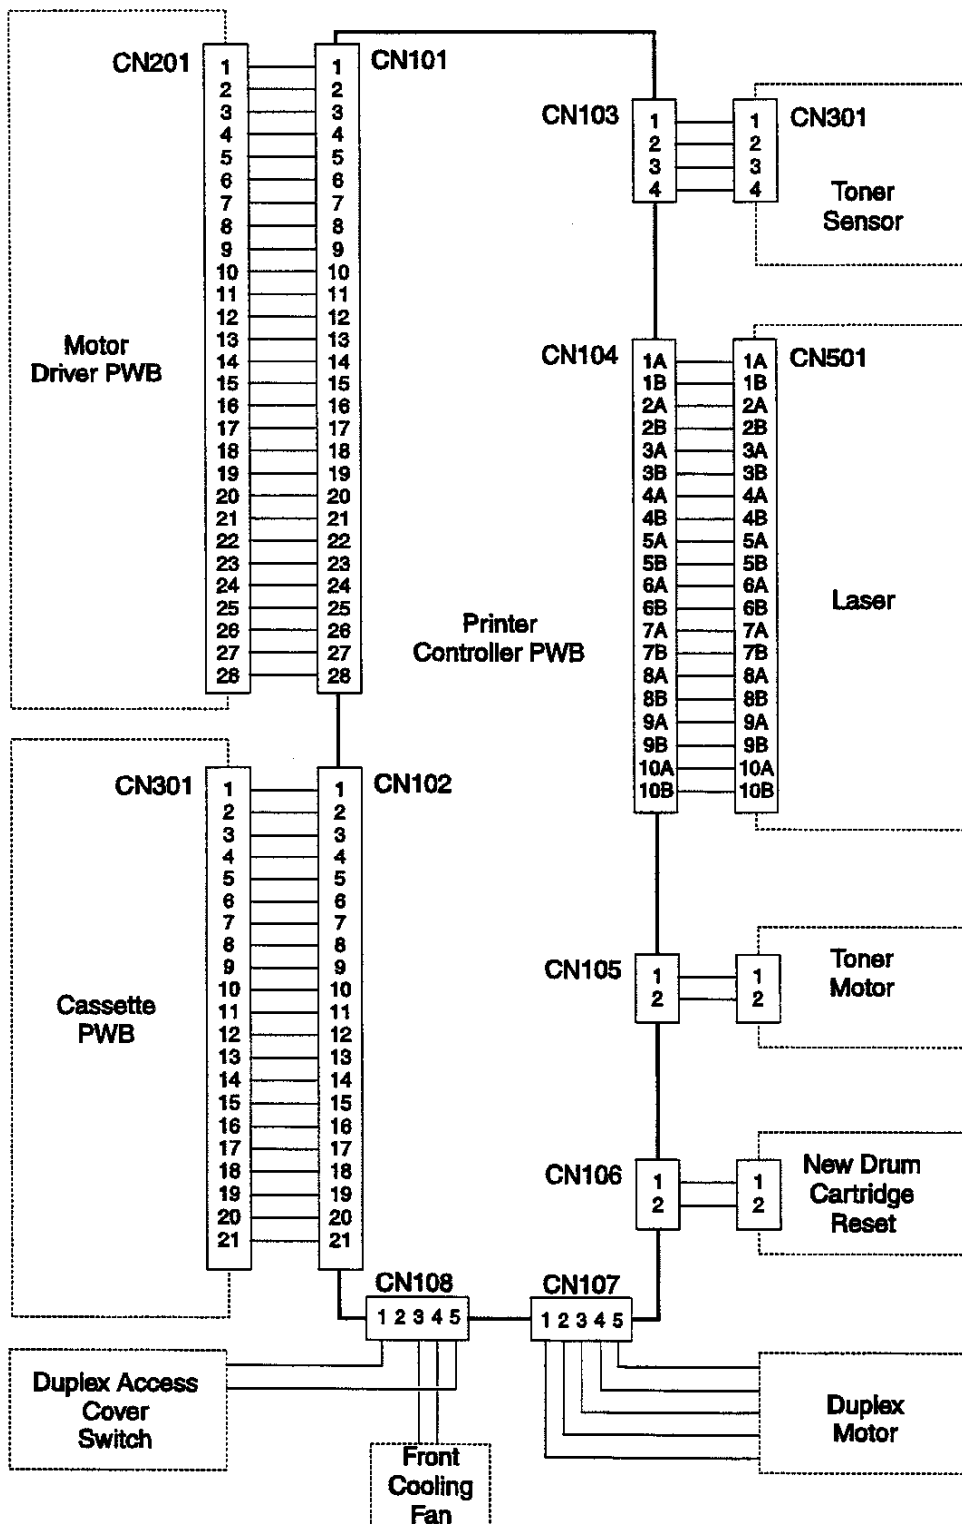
CN201
1 2 3 4 5 6 7 8 9 10 11 12 13 14 15 16 17 18 19 20 21 22 23 24 25 26 27 28

Motor Driver PWB

CN101
1 2 3 4 5 6 7 8 9 10 11 12 13 14 15 16 17 18 19 20 21 22 23 24 25 26 27 28

CN103
1 2 3 4

CN301
1 2 3 4

Toner Sensor

CN104
1A 1B 2A 2B 3A 3B 4A 4B 5A 5B 6A 6B 7A 7B 8A 8B 9A 9B 10A 10B

CN501
1A 1B 2A 2B 3A 3B 4A 4B 5A 5B 6A 6B 7A 7B 8A 8B 9A 9B 10A 10B

Laser

Printer Controller PWB

CN301
1 2 3 4 5 6 7 8 9 10 11 12 13 14 15 16 17 18 19 20 21

Cassette PWB

CN102
1 2 3 4 5 6 7 8 9 10 11 12 13 14 15 16 17 18 19 20 21

CN105
1 2

1 2

Toner Motor

CN106
1 2

1 2

New Drum Cartridge Reset

CN108
1 2 3 4 5

CN107
1 2 3 4 5

Duplex Access Cover Switch

Front Cooling Fan

Duplex Motor